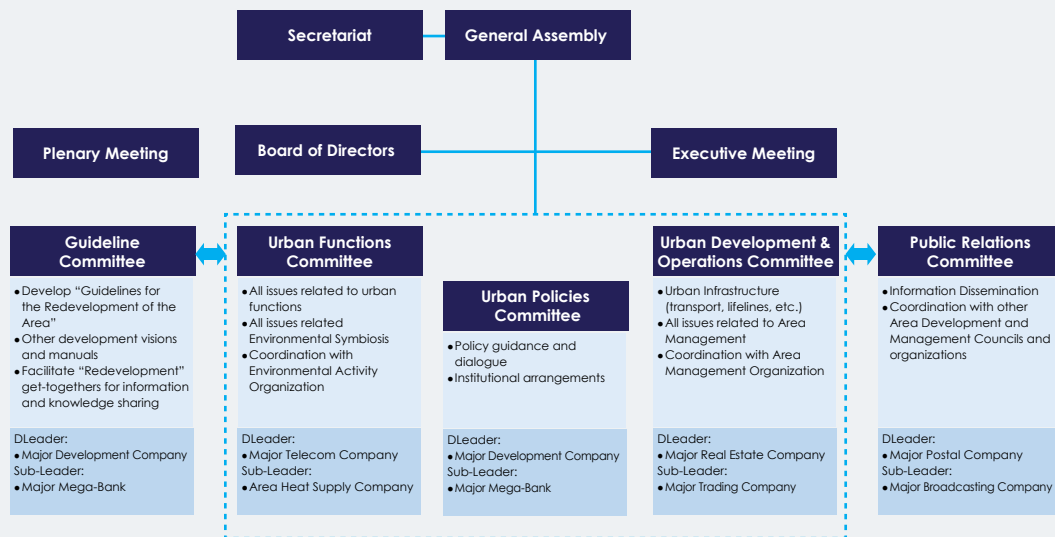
Secretariat

General Assembly

Plenary Meeting

Board of Directors

Executive Meeting

Guideline Committee

• Develop "Guidelines for the Redevelopment of the Area"
• Other development visions and manuals
• Facilitate "Redevelopment" get-togethers for information and knowledge sharing

DLeader:
• Major Development Company
Sub-Leader:
• Major Mega-Bank

Urban Functions Committee

• All issues related to urban functions
• All issues related Environmental Symbiosis
• Coordination with Environmental Activity Organization

DLeader:
• Major Telecom Company
Sub-Leader:
• Area Heat Supply Company

Urban Policies Committee

• Policy guidance and dialogue
• Institutional arrangements

DLeader:
• Major Development Company
Sub-Leader:
• Major Mega-Bank

Urban Development & Operations Committee

• Urban Infrastructure (transport, lifelines, etc.)
• All issues related to Area Management
• Coordination with Area Management Organization

DLeader:
• Major Real Estate Company
Sub-Leader:
• Major Trading Company

Public Relations Committee

• Information Dissemination
• Coordination with other Area Development and Management Councils and organizations

DLeader:
• Major Postal Company
Sub-Leader:
• Major Broadcasting Company